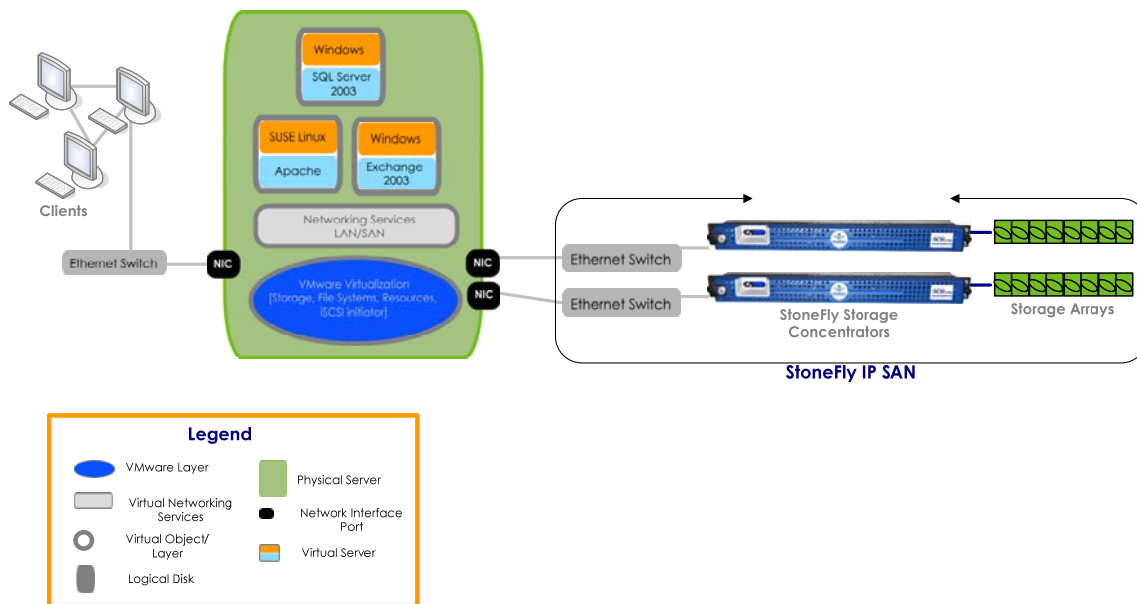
Windows

SQL Server 2003

SUSE Linux

Apache

Windows

Exchange 2003

Networking Services LAN/SAN

VMware Virtualization [Storage, File Systems, Resources, iSCSI initiator]

Clients

Ethernet Switch

NIC

NIC

NIC

Ethernet Switch

Ethernet Switch

StoneFly Storage Concentrators

Storage Arrays

StoneFly IP SAN

Legend

VMware Layer

Virtual Networking Services

Virtual Object/ Layer

Logical Disk

Physical Server

Network Interface Port

Virtual Server